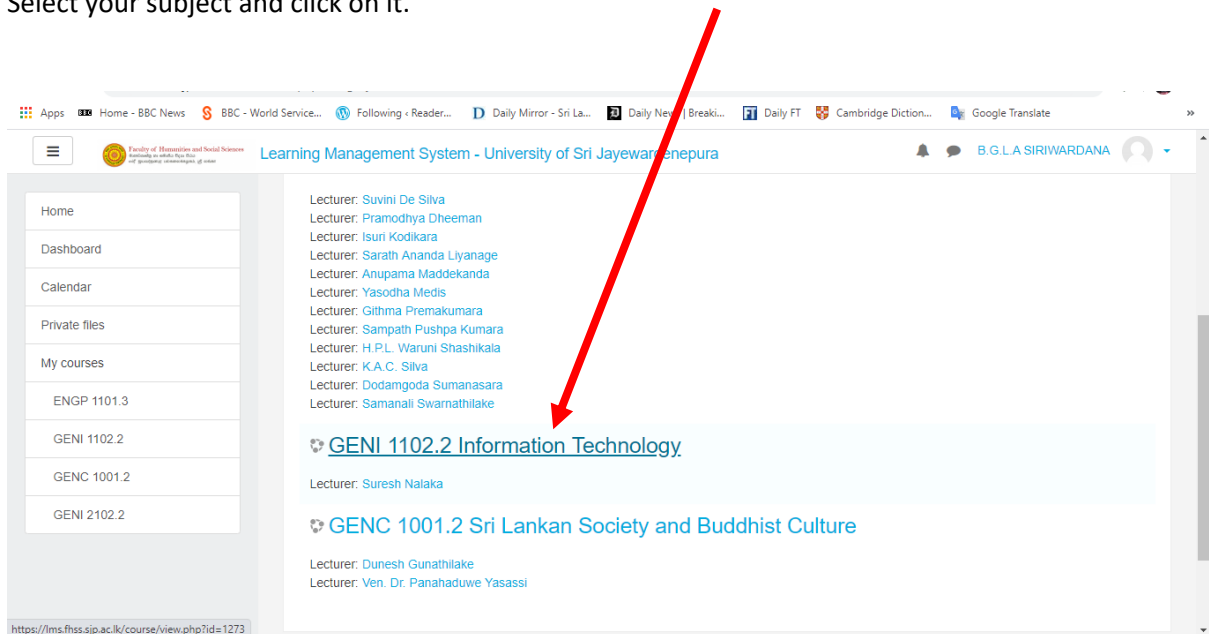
Select your subject and click on it.

Apps Home - BBC News BBC - World Service... Following ‹ Reader... Daily Mirror - Sri La... Daily News | Breaki... Daily FT Cambridge Diction... Google Translate

Faculty of Humanities and Social Sciences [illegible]

Learning Management System - University of Sri Jayewardenepura

B.G.L.A SIRIWARDANA

Home
Dashboard
Calendar
Private files
My courses
ENGP 1101.3
GENI 1102.2
GENC 1001.2
GENI 2102.2

Lecturer: Suvini De Silva
Lecturer: Pramodhya Dheeman
Lecturer: Isuri Kodikara
Lecturer: Sarath Ananda Liyanage
Lecturer: Anupama Maddekanda
Lecturer: Yasodha Medis
Lecturer: Githma Premakumara
Lecturer: Sampath Pushpa Kumara
Lecturer: H.P.L. Waruni Shashikala
Lecturer: K.A.C. Silva
Lecturer: Dodamgoda Sumanasara
Lecturer: Samanali Swarnathilake

GENI 1102.2 Information Technology

Lecturer: Suresh Nalaka

GENC 1001.2 Sri Lankan Society and Buddhist Culture

Lecturer: Dunesh Gunathilake
Lecturer: Ven. Dr. Panahaduwe Yasassi

https://lms.fhss.sjp.ac.lk/course/view.php?id=1273